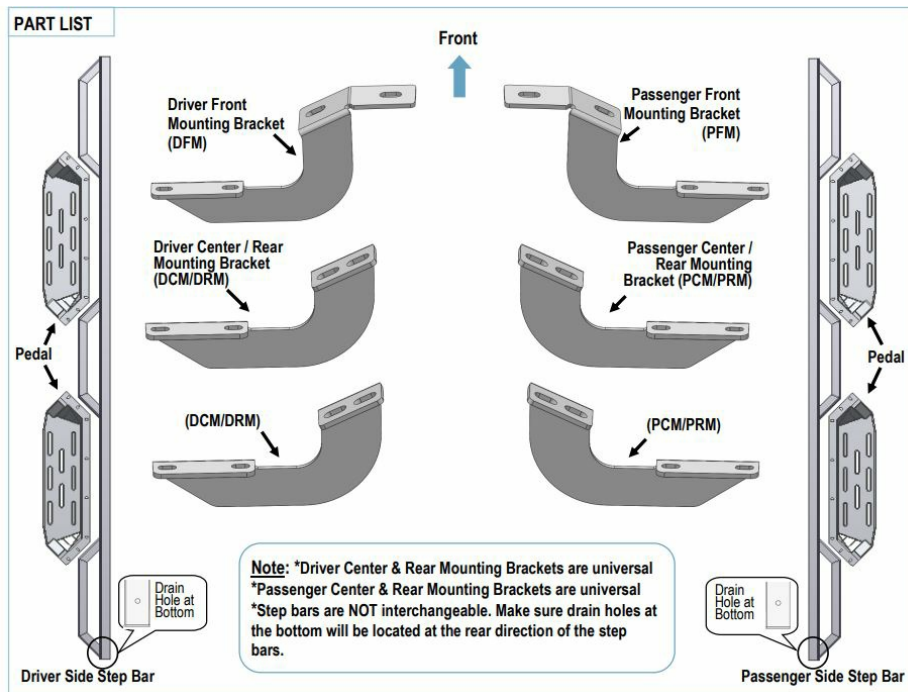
PART LIST

Front

Driver Front Mounting Bracket (DFM)

Passenger Front Mounting Bracket (PFM)

Driver Center / Rear Mounting Bracket (DCM/DRM)

Passenger Center / Rear Mounting Bracket (PCM/PRM)

(DCM/DRM)

(PCM/PRM)

Pedal

Pedal

Drain Hole at Bottom

Drain Hole at Bottom

Note: *Driver Center & Rear Mounting Brackets are universal
*Passenger Center & Rear Mounting Brackets are universal
*Step bars are NOT interchangeable. Make sure drain holes at the bottom will be located at the rear direction of the step bars.

Driver Side Step Bar

Passenger Side Step Bar